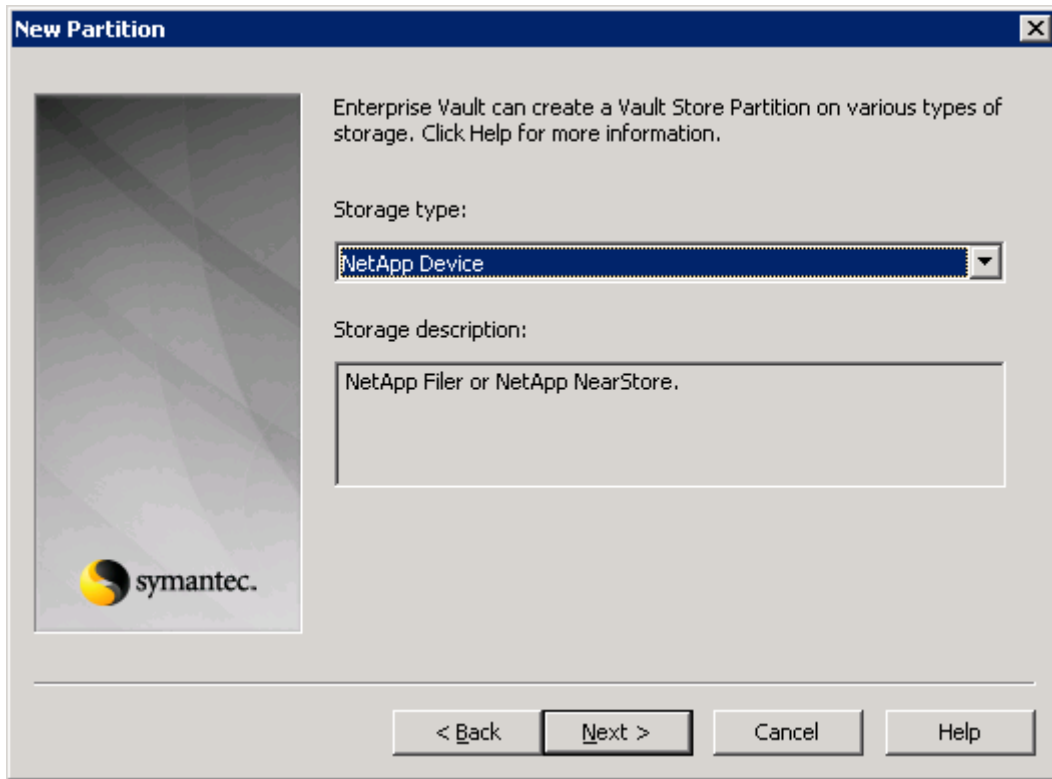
New Partition

symantec.

Enterprise Vault can create a Vault Store Partition on various types of storage. Click Help for more information.

Storage type:

NetApp Device

Storage description:

NetApp Filer or NetApp NearStore.

< Back

Next >

Cancel

Help